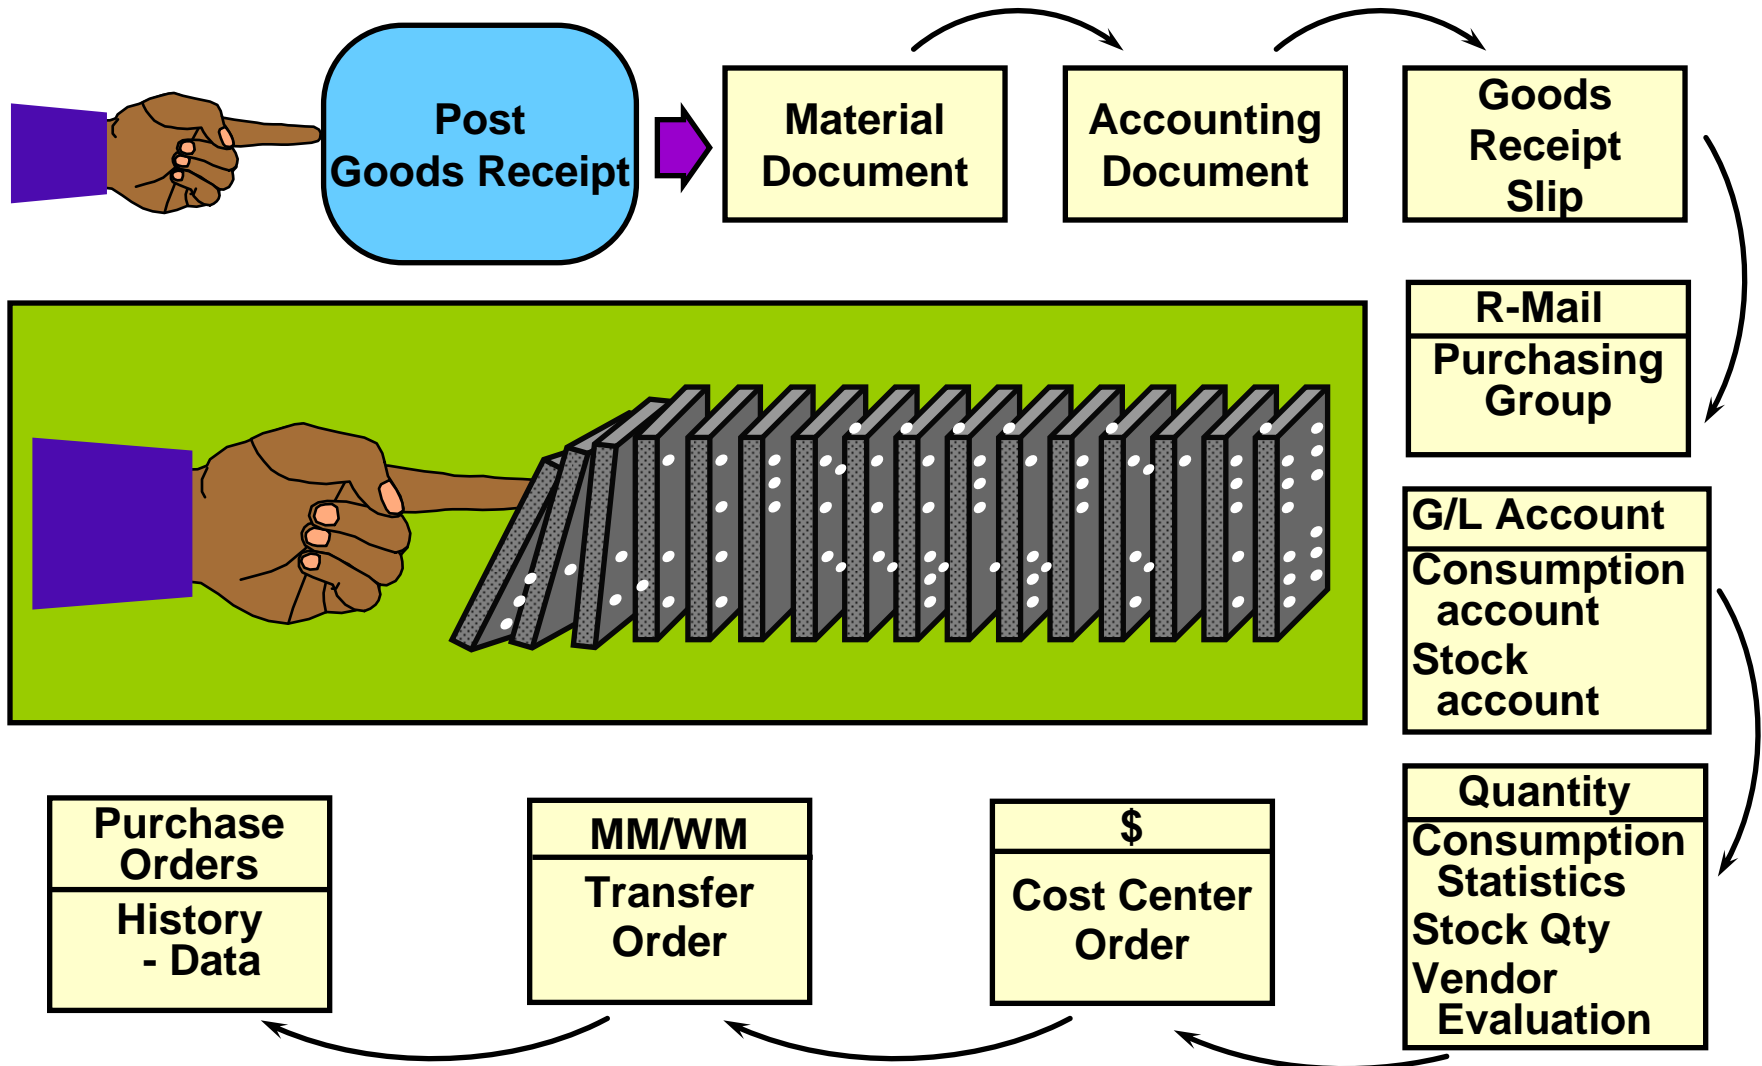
Post Goods Receipt

Material Document

Accounting Document

Goods Receipt Slip

R-Mail

Purchasing Group

G/L Account

Consumption account
Stock account

Quantity

Consumption Statistics
Stock Qty
Vendor Evaluation

$

Cost Center Order

MM/WM

Transfer Order

Purchase Orders

History - Data